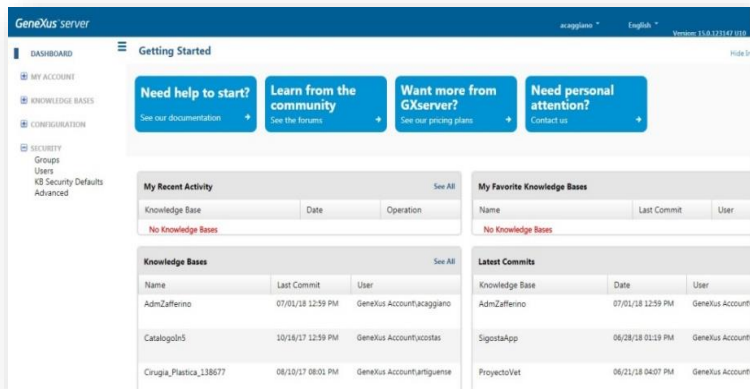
GeneXus server

acaggiano

English

Version: 15.0.123147 U10

DASHBOARD

MY ACCOUNT

KNOWLEDGE BASES

CONFIGURATION

SECURITY

Groups

Users

KB Security Defaults

Advanced

Getting Started

Hide I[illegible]

Need help to start?

See our documentation

Learn from the community

See the forums

Want more from GXserver?

See our pricing plans

Need personal attention?

Contact us

My Recent Activity

See All

| Knowledge Base | Date | Operation |
|---|---|---|
| No Knowledge Bases | | |

My Favorite Knowledge Bases

| Name | Last Commit | User |
|---|---|---|
| No Knowledge Bases | | |

Knowledge Bases

See All

| Name | Last Commit | User |
|---|---|---|
| AdmZafferino | 07/01/18 12:59 PM | GeneXus Account\acaggiano |
| CatalogoIn5 | 10/16/17 12:59 PM | GeneXus Account\xcostas |
| Cirugia_Plastica_138677 | 08/10/17 08:01 PM | GeneXus Account\artiguense |

Latest Commits

| Knowledge Base | Date | User |
|---|---|---|
| AdmZafferino | 07/01/18 12:59 PM | GeneXus Accou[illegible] |
| SigostaApp | 06/28/18 01:19 PM | GeneXus Accou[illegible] |
| ProyectoVet | 06/21/18 04:07 PM | GeneXus Accou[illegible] |